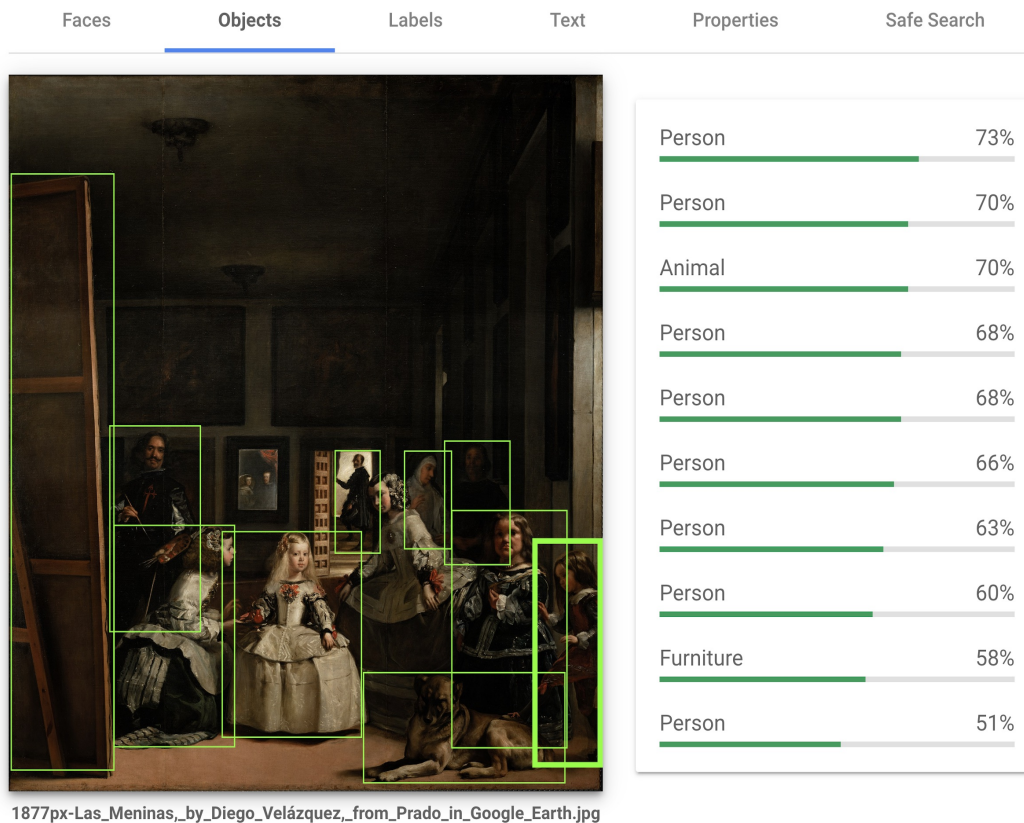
Faces Objects Labels Text Properties Safe Search

| | |
|---|---|
| Person | 73% |
| Person | 70% |
| Animal | 70% |
| Person | 68% |
| Person | 68% |
| Person | 66% |
| Person | 63% |
| Person | 60% |
| Furniture | 58% |
| Person | 51% |

1877px-Las_Meninas,_by_Diego_Velázquez,_from_Prado_in_Google_Earth.jpg